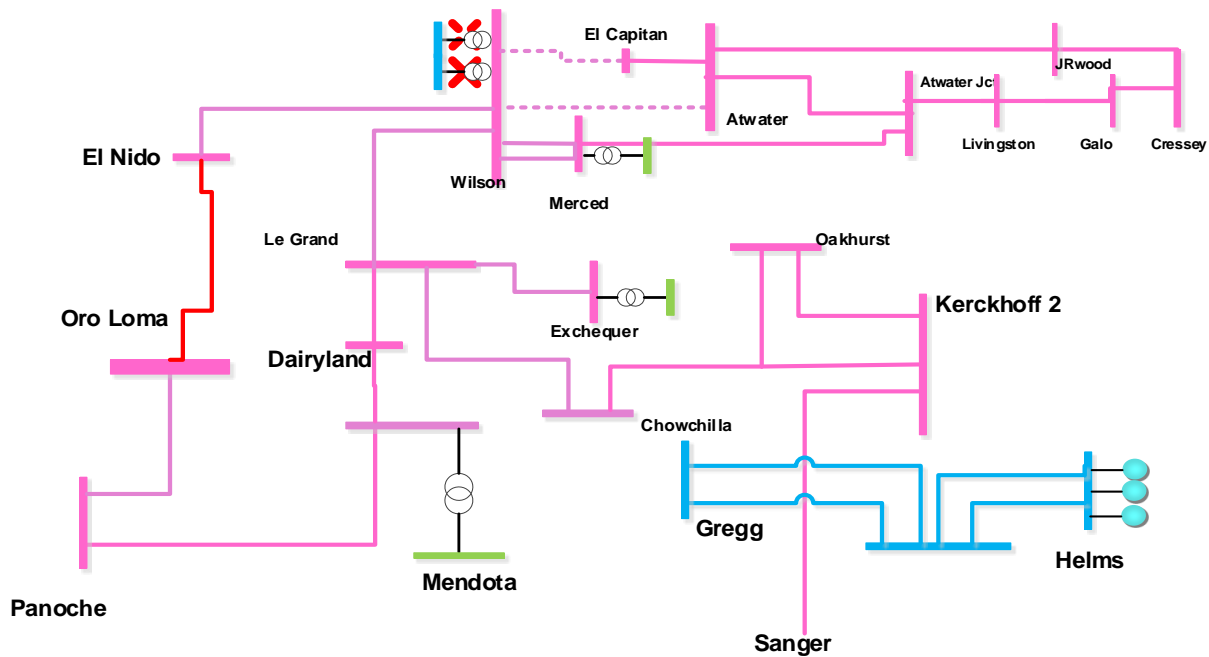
El Capitan

JRwood

Atwater Jct

Atwater

El Nido

Livingston

Galo

Cressey

Wilson

Merced

Le Grand

Oakhurst

Kerckhoff 2

Oro Loma

Exchequer

Dairyland

Chowchilla

Gregg

Helms

Mendota

Panoche

Sanger